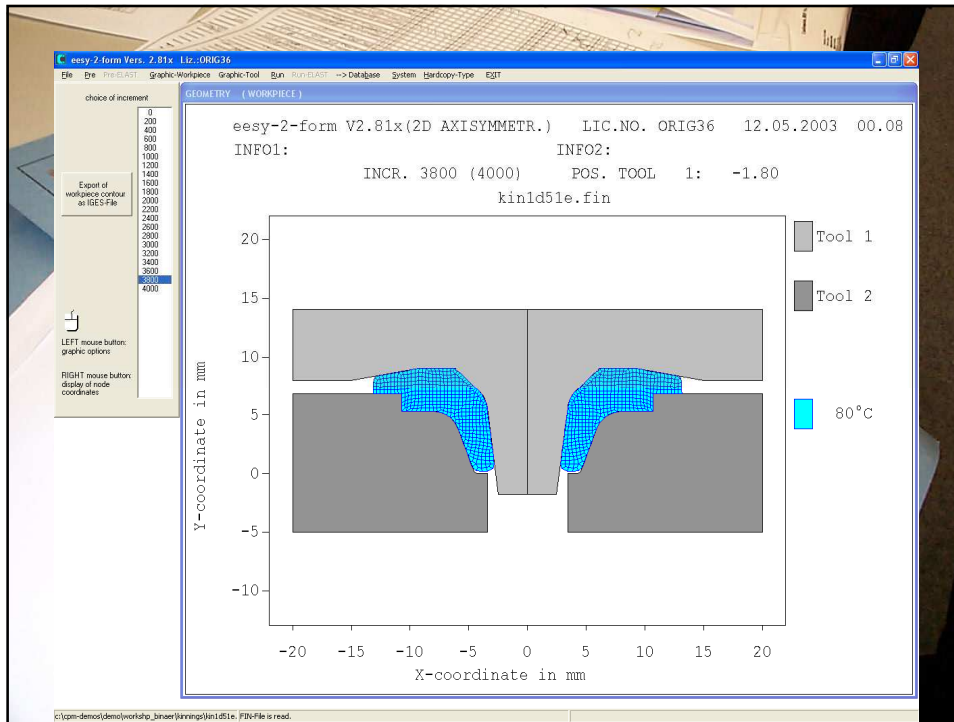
eesy-2-form Vers. 2.81x Liz.:ORIG36

File Pre Pre-ELAST Graphic-Workpiece Graphic-Tool Run Run-ELAST --> Database System Hardcopy-Type EXIT

choice of increment

0
200
400
600
800
1000
1200
1400
1600
1800
2000
2200
2400
2600
2800
3000
3200
3400
3600
3800
4000

Export of workpiece contour as IGES-File

LEFT mouse button: graphic options

RIGHT mouse button: display of node coordinates

GEOMETRY (WORKPIECE)

eesy-2-form V2.81x(2D AXISYMMETR.) LIC.NO. ORIG36 12.05.2003 00.08
INFO1: INFO2:
INCR. 3800 (4000) POS. TOOL 1: -1.80
kin1d51e.fin

Tool 1

Tool 2

80°C

20
15
10
5
0
-5
-10

Y-coordinate in mm

-20 -15 -10 -5 0 5 10 15 20

X-coordinate in mm

c:\cpm-demos\demo\workshp_binaer\kinnings\kin1d51e. FIN-File is read.